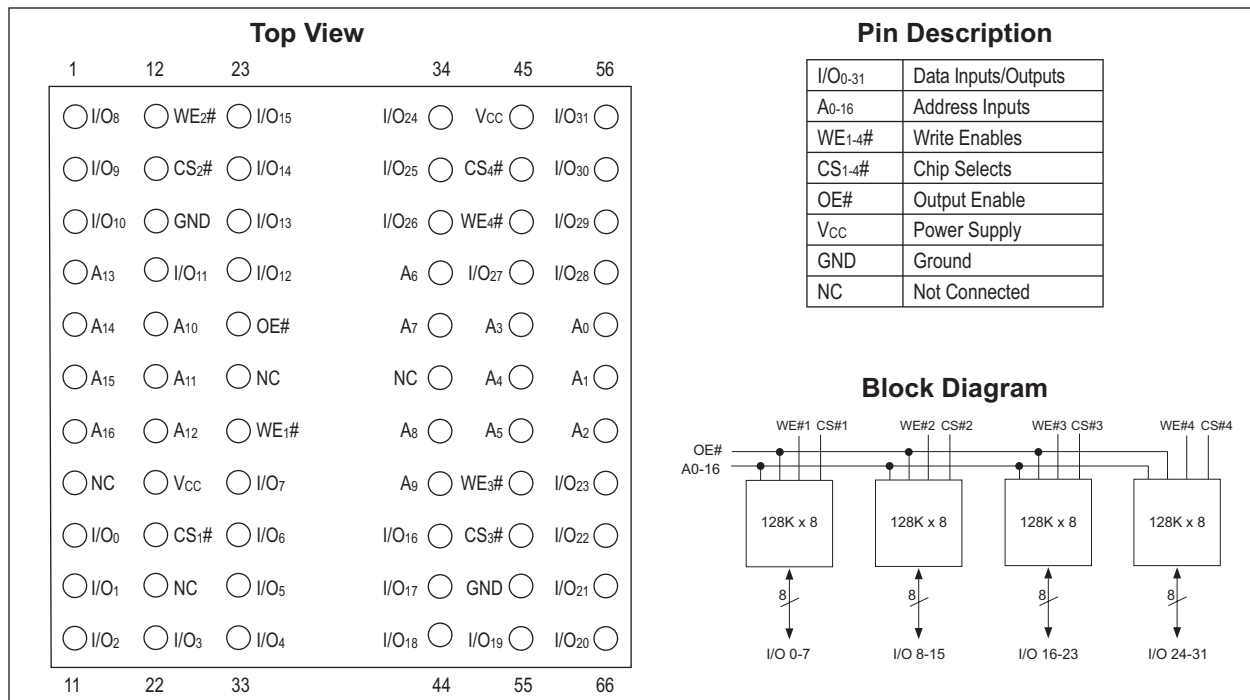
Top View

1 12 23 34 45 56

| | | | | | |
|---|---|---|---|---|---|
| I/O$_8$ | WE$_2$# | I/O$_{15}$ | I/O$_{24}$ | V$_{CC}$ | I/O$_{31}$ |
| I/O$_9$ | CS$_2$# | I/O$_{14}$ | I/O$_{25}$ | CS$_4$# | I/O$_{30}$ |
| I/O$_{10}$ | GND | I/O$_{13}$ | I/O$_{26}$ | WE$_4$# | I/O$_{29}$ |
| A$_{13}$ | I/O$_{11}$ | I/O$_{12}$ | A$_6$ | I/O$_{27}$ | I/O$_{28}$ |
| A$_{14}$ | A$_{10}$ | OE# | A$_7$ | A$_3$ | A$_0$ |
| A$_{15}$ | A$_{11}$ | NC | NC | A$_4$ | A$_1$ |
| A$_{16}$ | A$_{12}$ | WE$_1$# | A$_8$ | A$_5$ | A$_2$ |
| NC | V$_{CC}$ | I/O$_7$ | A$_9$ | WE$_3$# | I/O$_{23}$ |
| I/O$_0$ | CS$_1$# | I/O$_6$ | I/O$_{16}$ | CS$_3$# | I/O$_{22}$ |
| I/O$_1$ | NC | I/O$_5$ | I/O$_{17}$ | GND | I/O$_{21}$ |
| I/O$_2$ | I/O$_3$ | I/O$_4$ | I/O$_{18}$ | I/O$_{19}$ | I/O$_{20}$ |

11 22 33 44 55 66

Pin Description

| | |
|---|---|
| I/O$_{0-31}$ | Data Inputs/Outputs |
| A$_{0-16}$ | Address Inputs |
| WE$_{1-4}$# | Write Enables |
| CS$_{1-4}$# | Chip Selects |
| OE# | Output Enable |
| V$_{CC}$ | Power Supply |
| GND | Ground |
| NC | Not Connected |

Block Diagram

OE#
A0-16
WE#1 CS#1
WE#2 CS#2
WE#3 CS#3
WE#4 CS#4
128K x 8
128K x 8
128K x 8
128K x 8
8
8
8
8
I/O 0-7
I/O 8-15
I/O 16-23
I/O 24-31